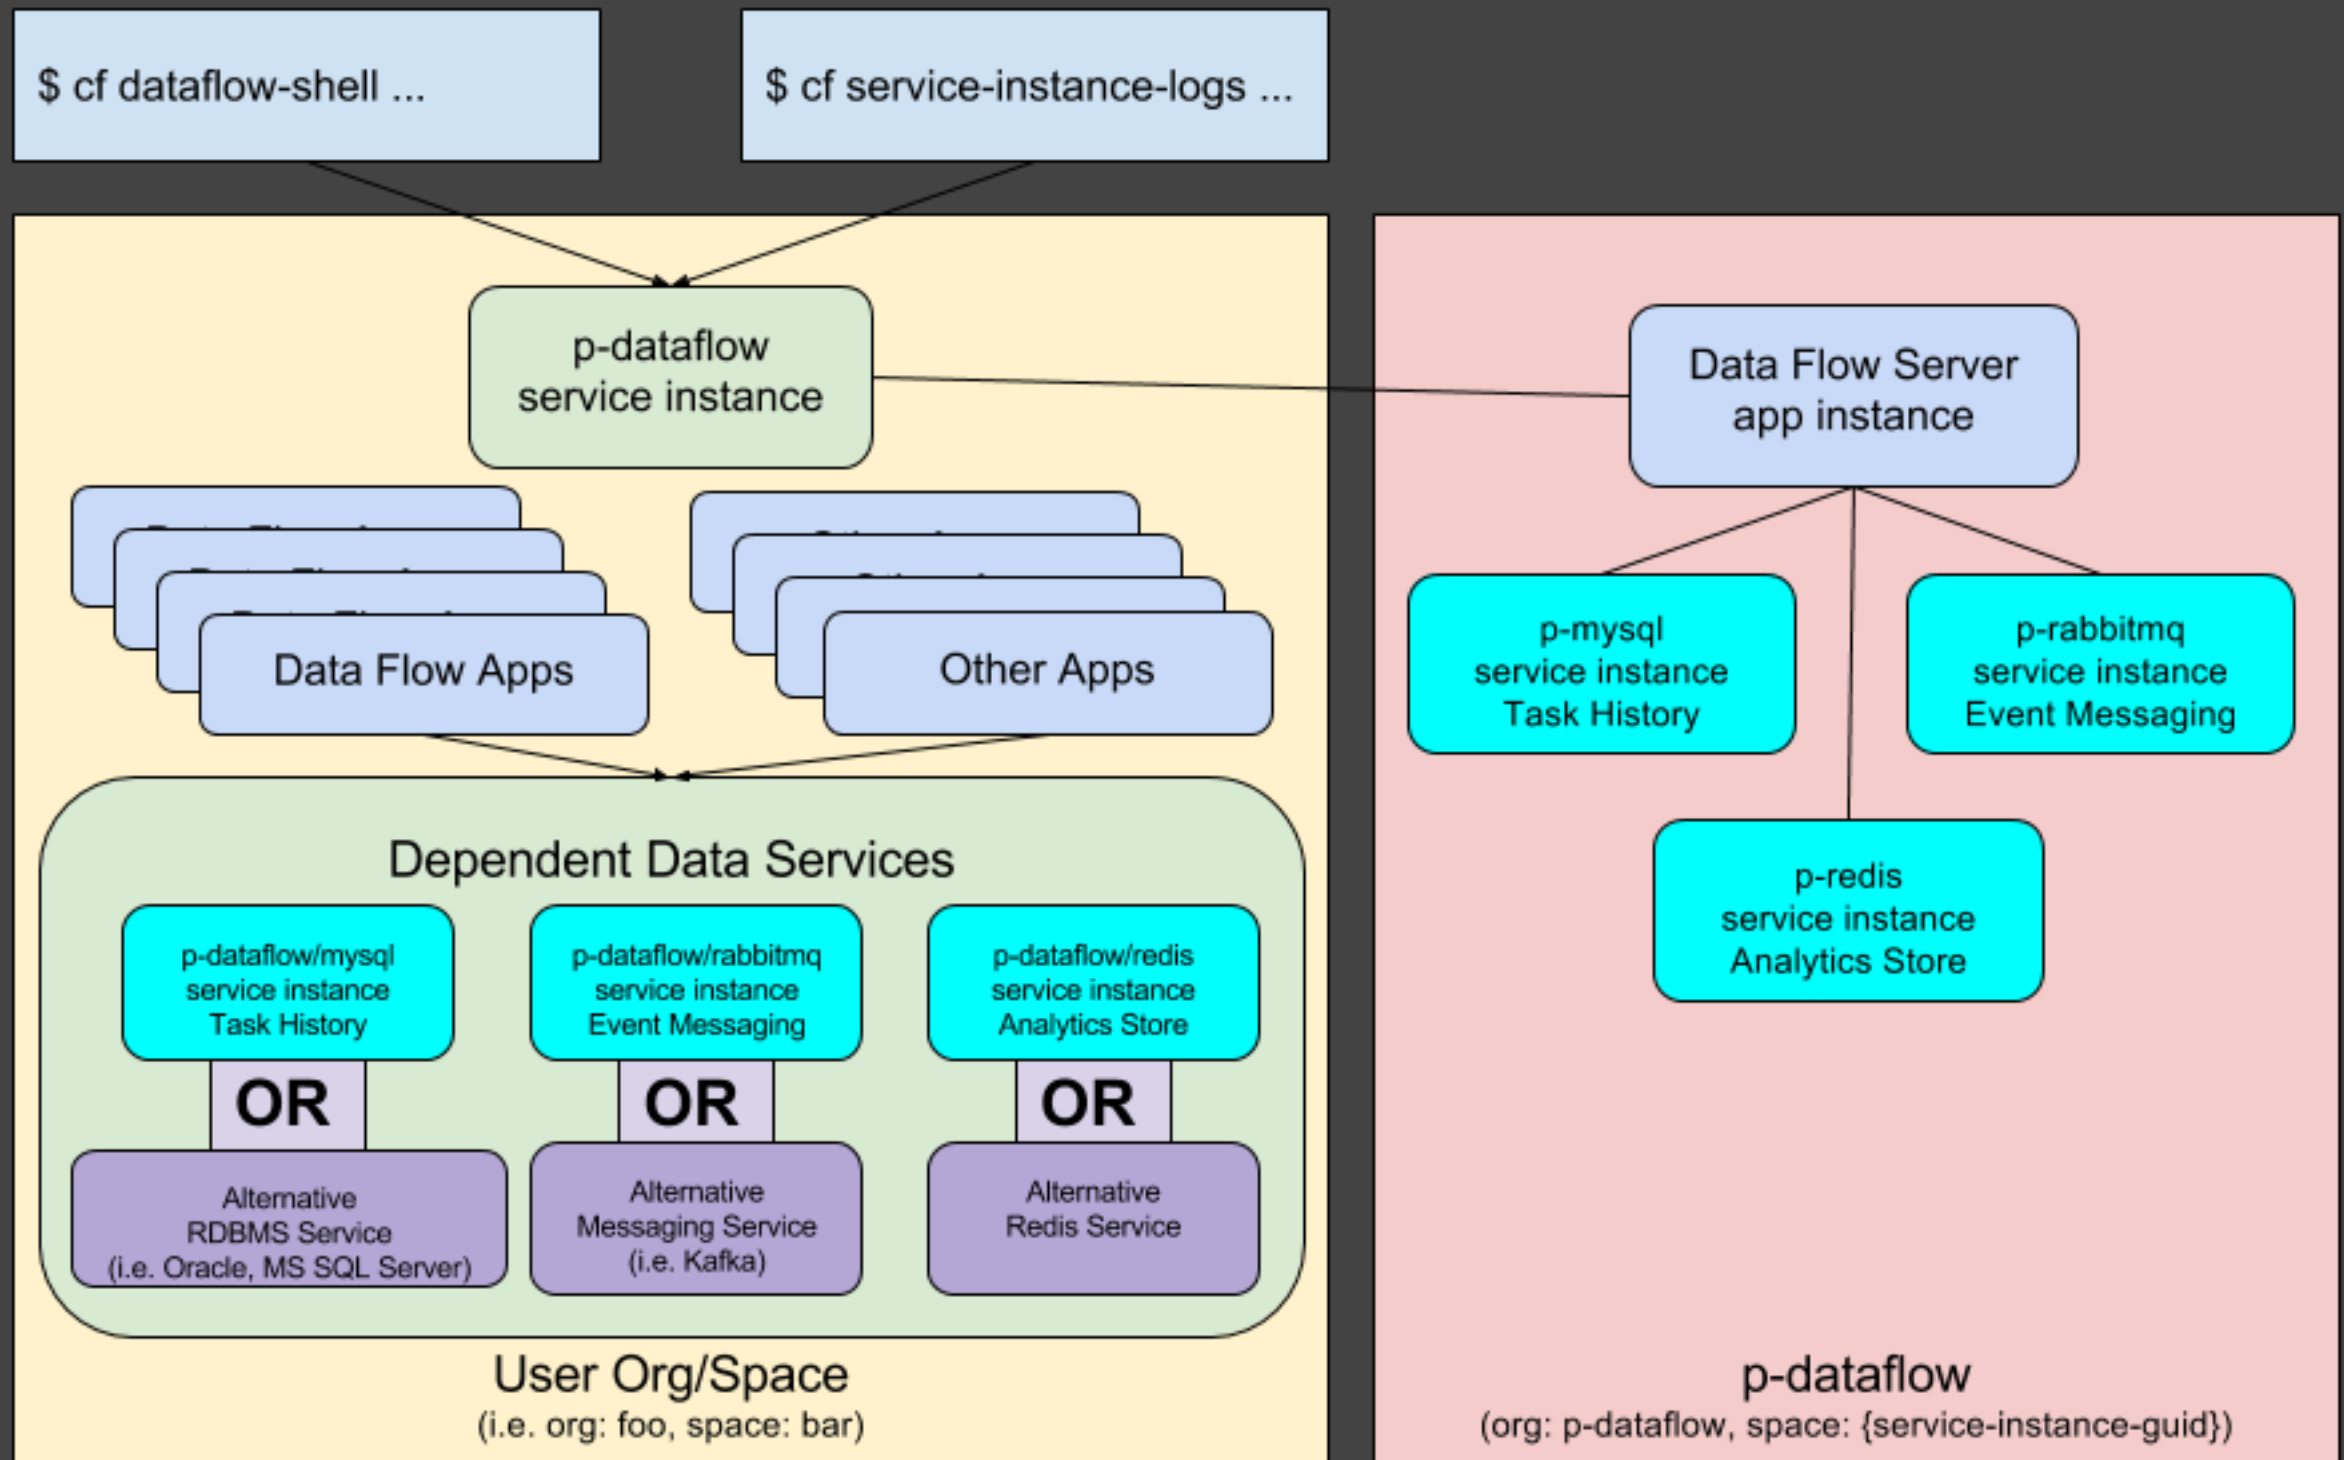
$ cf dataflow-shell ...

$ cf service-instance-logs ...

p-dataflow
service instance

Data Flow Server
app instance

Data Flow Apps

Other Apps

p-mysql
service instance
Task History

p-rabbitmq
service instance
Event Messaging

p-redis
service instance
Analytics Store

Dependent Data Services

p-dataflow/mysql
service instance
Task History

p-dataflow/rabbitmq
service instance
Event Messaging

p-dataflow/redis
service instance
Analytics Store

OR

OR

OR

Alternative
RDBMS Service
(i.e. Oracle, MS SQL Server)

Alternative
Messaging Service
(i.e. Kafka)

Alternative
Redis Service

User Org/Space
(i.e. org: foo, space: bar)

p-dataflow
(org: p-dataflow, space: {service-instance-guid})